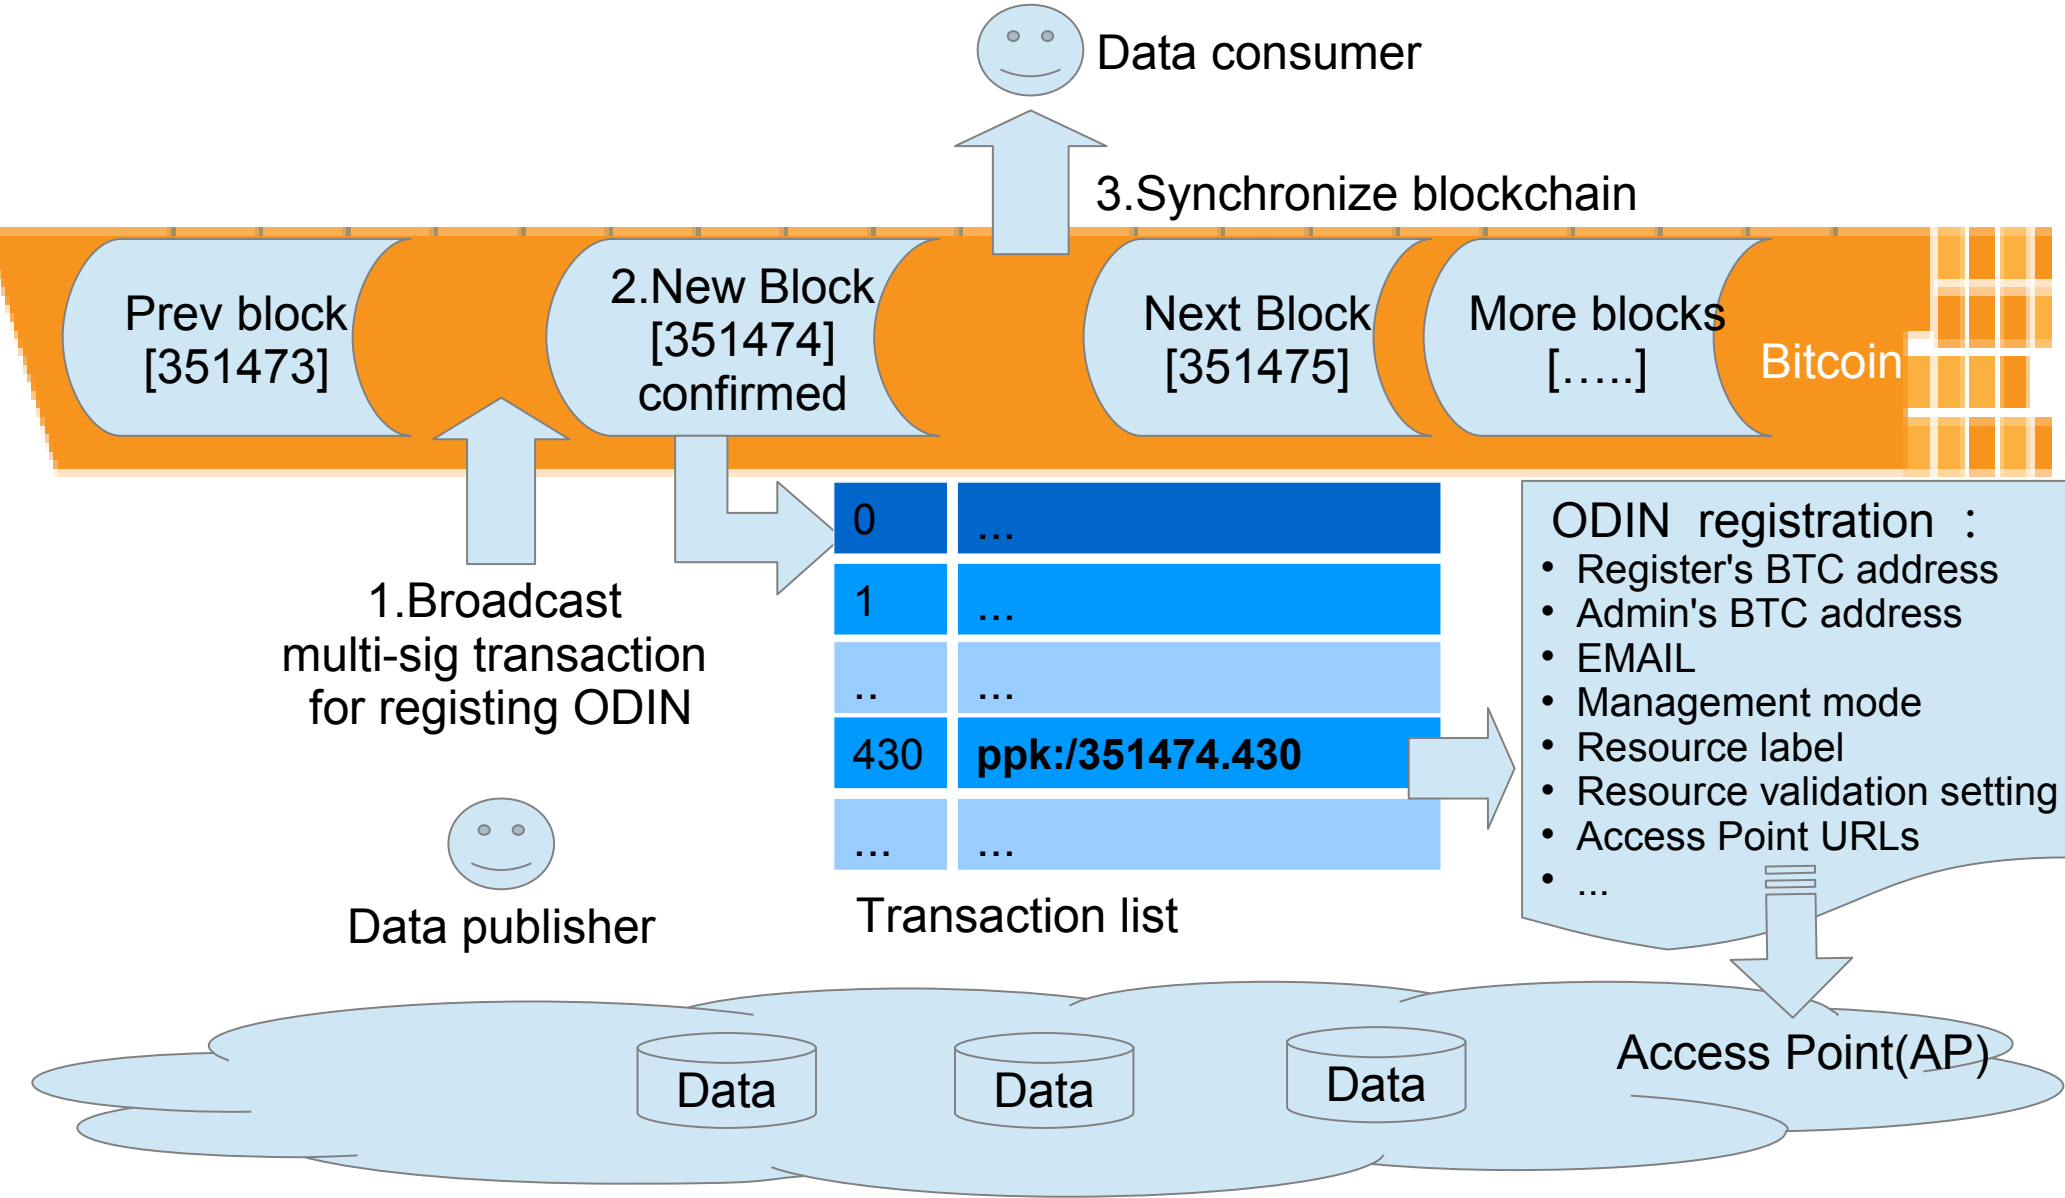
Data consumer

3.Synchronize blockchain

Prev block [351473]

2.New Block [351474] confirmed

Next Block [351475]

More blocks [.....]

Bitcoin

| 0 | ... |
|---|---|
| 1 | ... |
| .. | ... |
| 430 | **ppk:/351474.430** |
| ... | ... |

Transaction list

1.Broadcast multi-sig transaction for registing ODIN

Data publisher

ODIN registration :
• Register's BTC address
• Admin's BTC address
• EMAIL
• Management mode
• Resource label
• Resource validation setting
• Access Point URLs
• ...

Data

Data

Data

Access Point(AP)